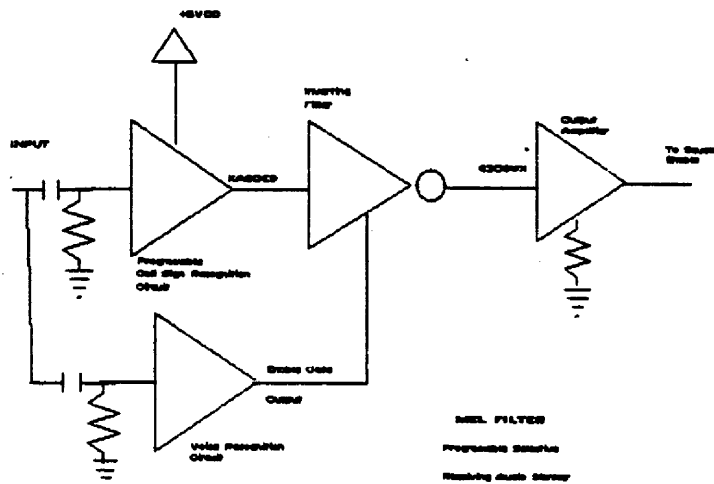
+5VDD

INPUT

Programmable Call Sign Recognition Circuit

KA8DED

Inverting Filter

430mH

Output Amplifier

To Sound Board

Enable Gate Output

Voice Recognition Circuit

MEL FILTER

Programmable Selective

Receiving Audio Stereo